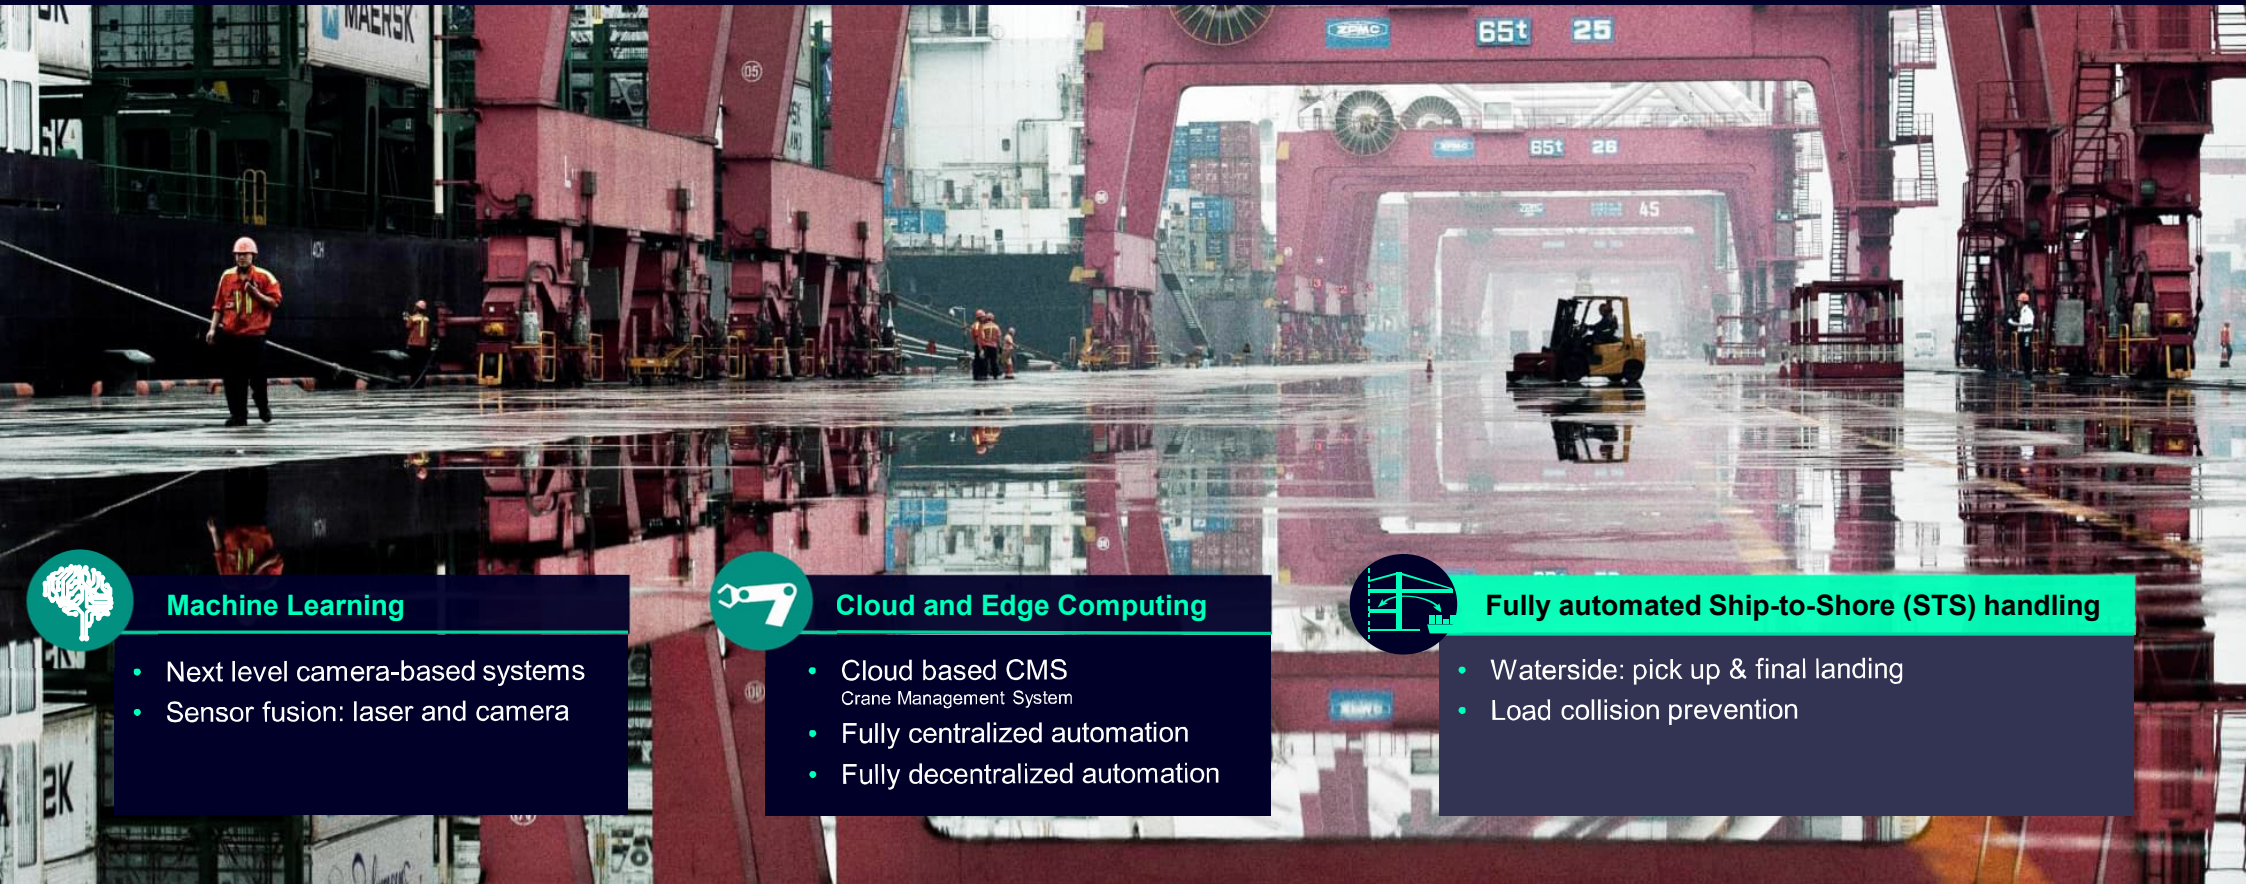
MAERSK

ZPMC 65t 25

ZPMC 65t 26

45

Machine Learning

- Next level camera-based systems
- Sensor fusion: laser and camera

Cloud and Edge Computing

- Cloud based CMS
Crane Management System
- Fully centralized automation
- Fully decentralized automation

Fully automated Ship-to-Shore (STS) handling

- Waterside: pick up & final landing
- Load collision prevention